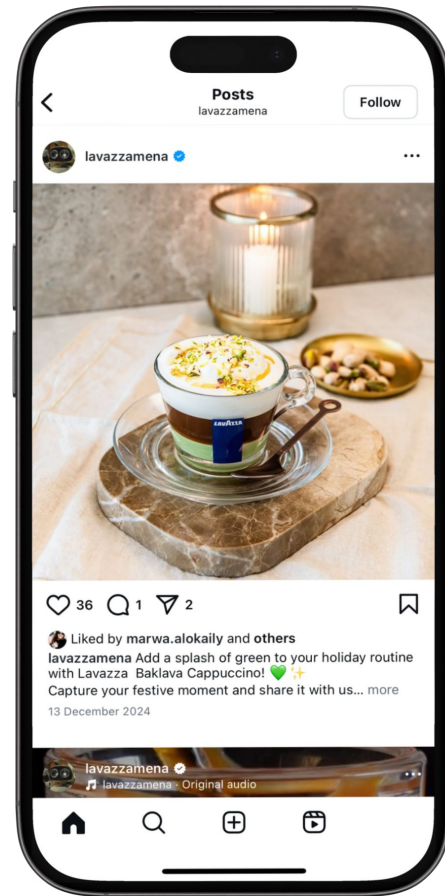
Posts
lavazzamena

Follow

lavazzamena

LAVAZZA

36 1 2

Liked by marwa.alokaily and others

lavazzamena Add a splash of green to your holiday routine with Lavazza Baklava Cappuccino! 💚✨
Capture your festive moment and share it with us... more

13 December 2024

lavazzamena
lavazzamena · Original audio